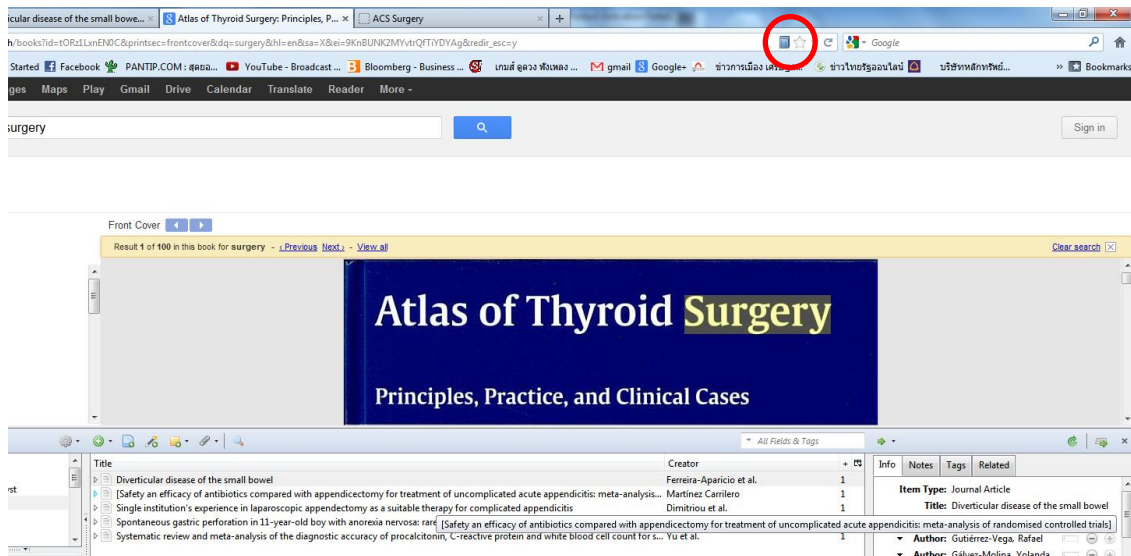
icular disease of the small bowe... × Atlas of Thyroid Surgery: Principles, P... × ACS Surgery × +

h/books?id=tORz1LxnEN0C&printsec=frontcover&dq=surgery&hl=en&sa=X&ei=9KnBUNK2MYvtrQfTiYDYAg&redir_esc=y

Google

Started Facebook PANTIP.COM : สุดยอ... YouTube - Broadcast ... Bloomberg - Business ... เกมส์ ดูดวง ทั้งหลาย ... gmail Google+ ข่าวการเมือง เศรษฐกิจ... ข่าวไทยรัฐออนไลน์ บริษัทหลักทรัพย์... » Bookmarks

ges Maps Play Gmail Drive Calendar Translate Reader More -

urgery

Sign in

Front Cover

Result 1 of 100 in this book for surgery - ‹ Previous Next › - View all

Clear search

Atlas of Thyroid Surgery

Principles, Practice, and Clinical Cases

All Fields & Tags

| Title | Creator | |
|---|---|---|
| Diverticular disease of the small bowel | Ferreira-Aparicio et al. | 1 |
| [Safety an efficacy of antibiotics compared with appendicectomy for treatment of uncomplicated acute appendicitis: meta-analysis... | Martínez Carrilero | 1 |
| Single institution's experience in laparoscopic appendectomy as a suitable therapy for complicated appendicitis | Dimitriou et al. | 1 |
| Spontaneous gastric perforation in 11-year-old boy with anorexia nervosa: rare | | 1 |
| Systematic review and meta-analysis of the diagnostic accuracy of procalcitonin, C-reactive protein and white blood cell count for s... | Yu et al. | 1 |

[Safety an efficacy of antibiotics compared with appendicectomy for treatment of uncomplicated acute appendicitis: meta-analysis of randomised controlled trials]

Info Notes Tags Related

Item Type: Journal Article

Title: Diverticular disease of the small bowel

Author: Gutiérrez-Vega, Rafael

Author: Gálvez-Molina, Yolanda